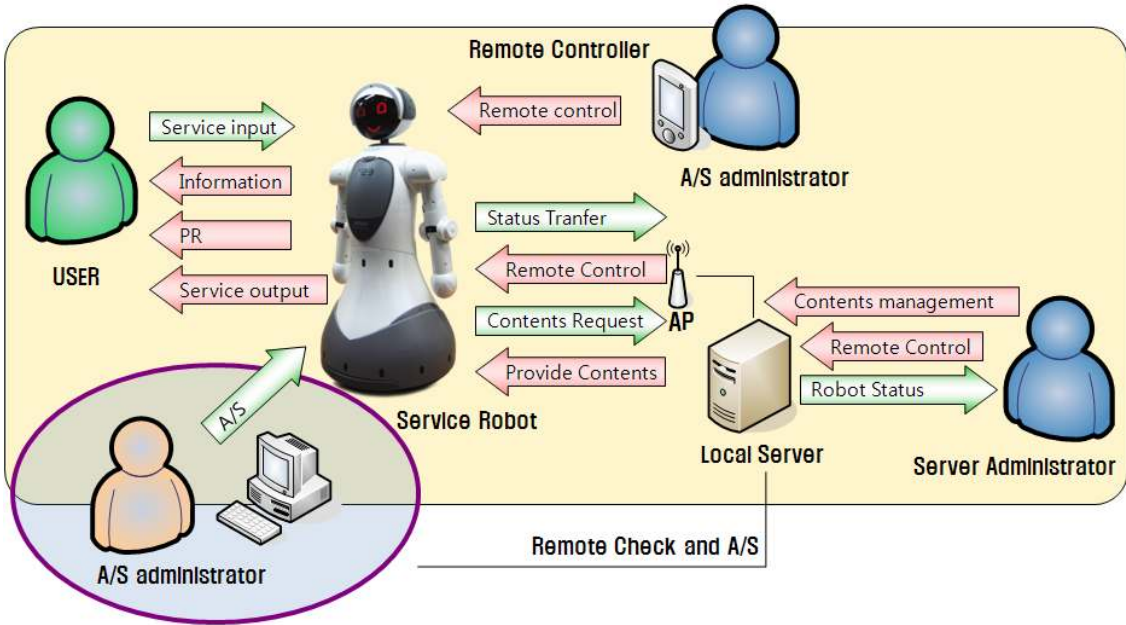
Remote Controller

Service input

Remote control

Information

A/S administrator

PR

Status Tranfer

USER

Remote Control

Service output

Contents management

Contents Request

AP

Remote Control

Provide Contents

Robot Status

A/S

Service Robot

Local Server

Server Administrator

Remote Check and A/S

A/S administrator